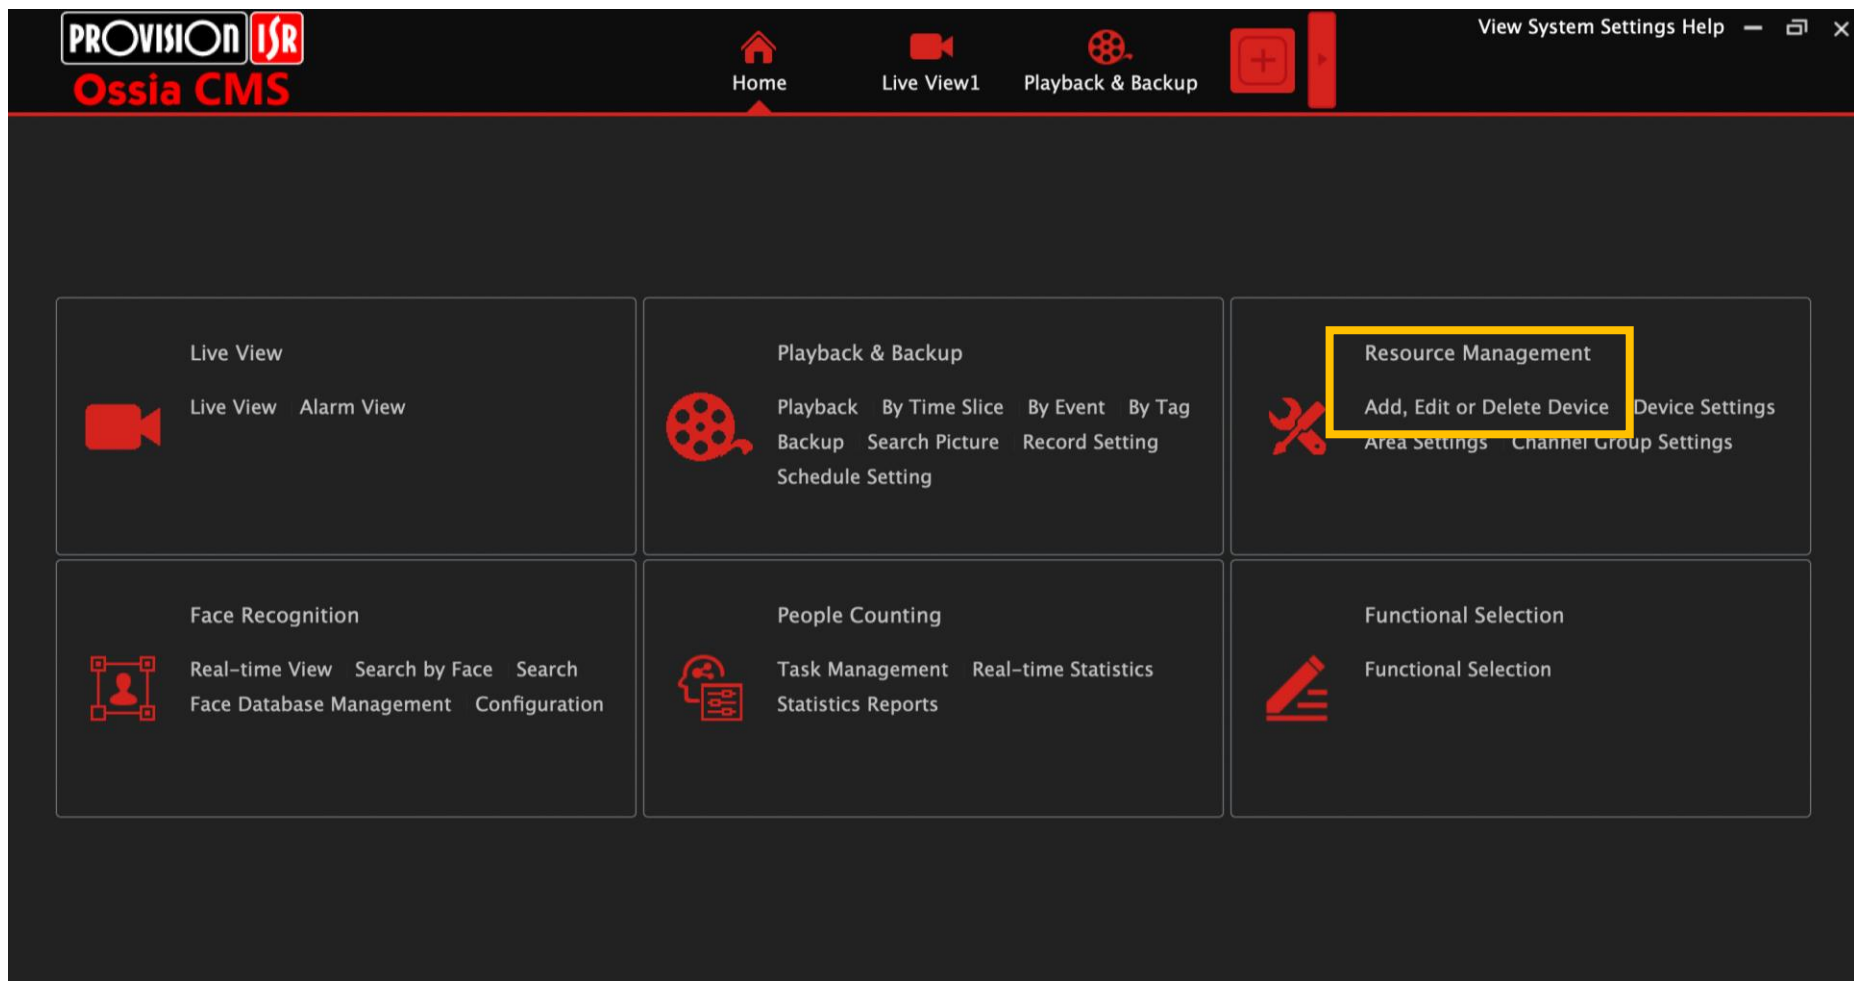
PROVISION ISR
Ossia CMS

Home Live View1 Playback & Backup

View System Settings Help

Live View
Live View Alarm View

Playback & Backup
Playback By Time Slice By Event By Tag
Backup Search Picture Record Setting
Schedule Setting

Resource Management
Add, Edit or Delete Device Device Settings
Area Settings Channel Group Settings

Face Recognition
Real-time View Search by Face Search
Face Database Management Configuration

People Counting
Task Management Real-time Statistics
Statistics Reports

Functional Selection
Functional Selection